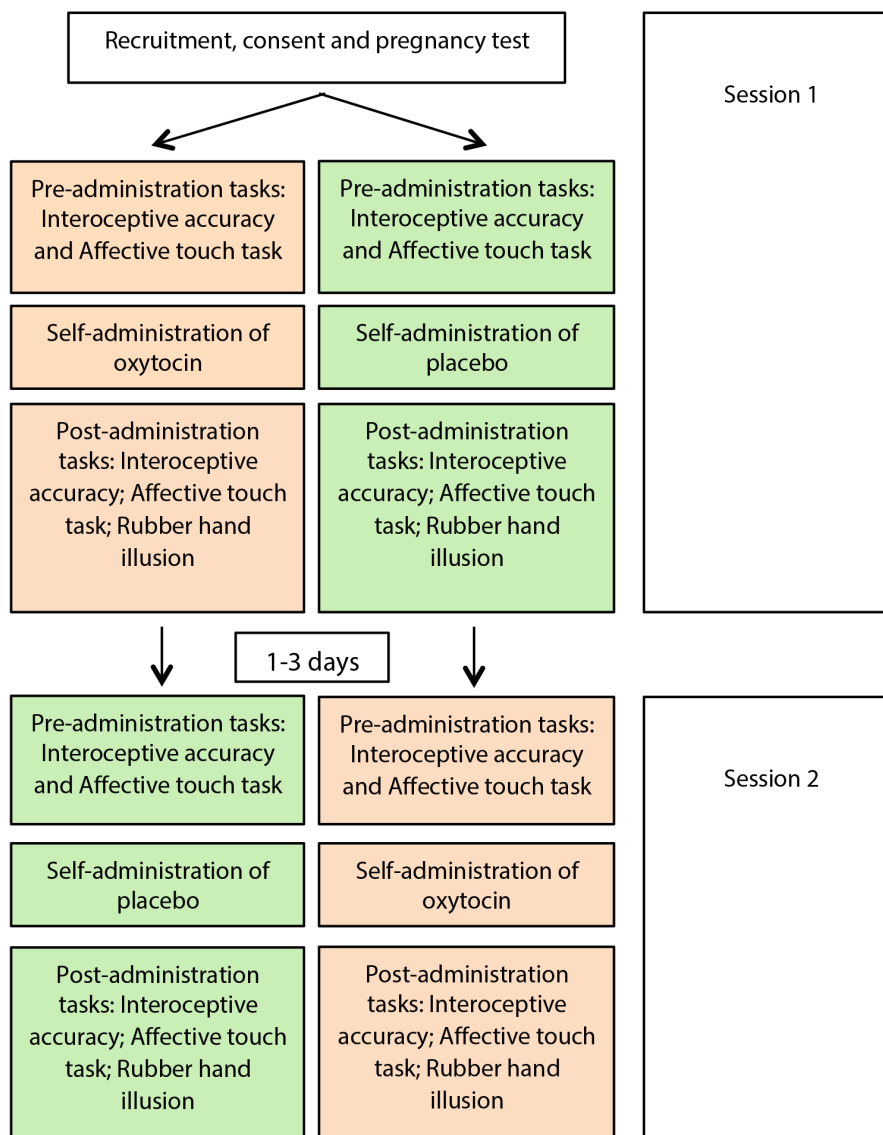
Recruitment, consent and pregnancy test

Session 1

Pre-administration tasks: Interoceptive accuracy and Affective touch task

Pre-administration tasks: Interoceptive accuracy and Affective touch task

Self-administration of oxytocin

Self-administration of placebo

Post-administration tasks: Interoceptive accuracy; Affective touch task; Rubber hand illusion

Post-administration tasks: Interoceptive accuracy; Affective touch task; Rubber hand illusion

1-3 days

Session 2

Pre-administration tasks: Interoceptive accuracy and Affective touch task

Pre-administration tasks: Interoceptive accuracy and Affective touch task

Self-administration of placebo

Self-administration of oxytocin

Post-administration tasks: Interoceptive accuracy; Affective touch task; Rubber hand illusion

Post-administration tasks: Interoceptive accuracy; Affective touch task; Rubber hand illusion